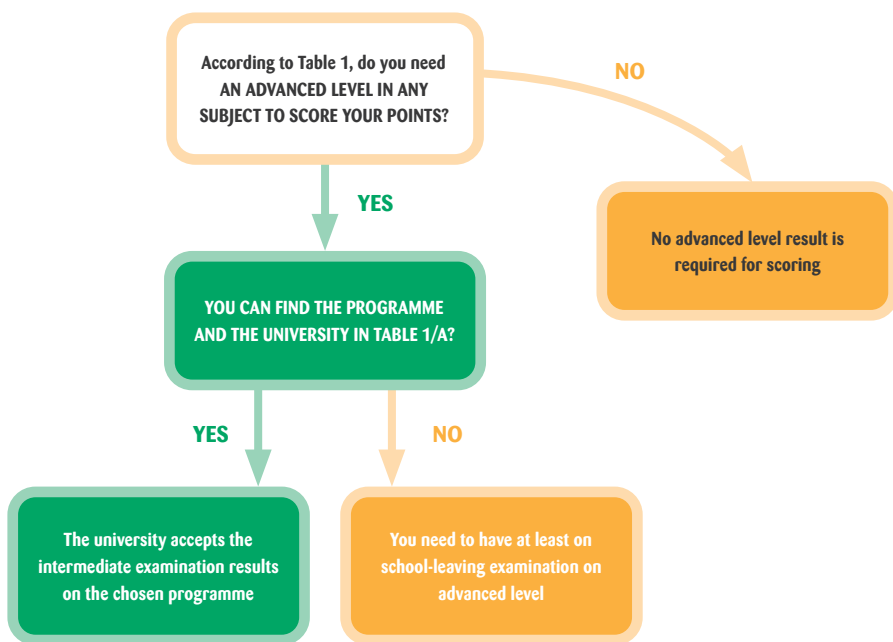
According to Table 1, do you need AN ADVANCED LEVEL IN ANY SUBJECT TO SCORE YOUR POINTS?

NO

No advanced level result is required for scoring

YES

YOU CAN FIND THE PROGRAMME AND THE UNIVERSITY IN TABLE 1/A?

YES

NO

The university accepts the intermediate examination results on the chosen programme

You need to have at least on school-leaving examination on advanced level